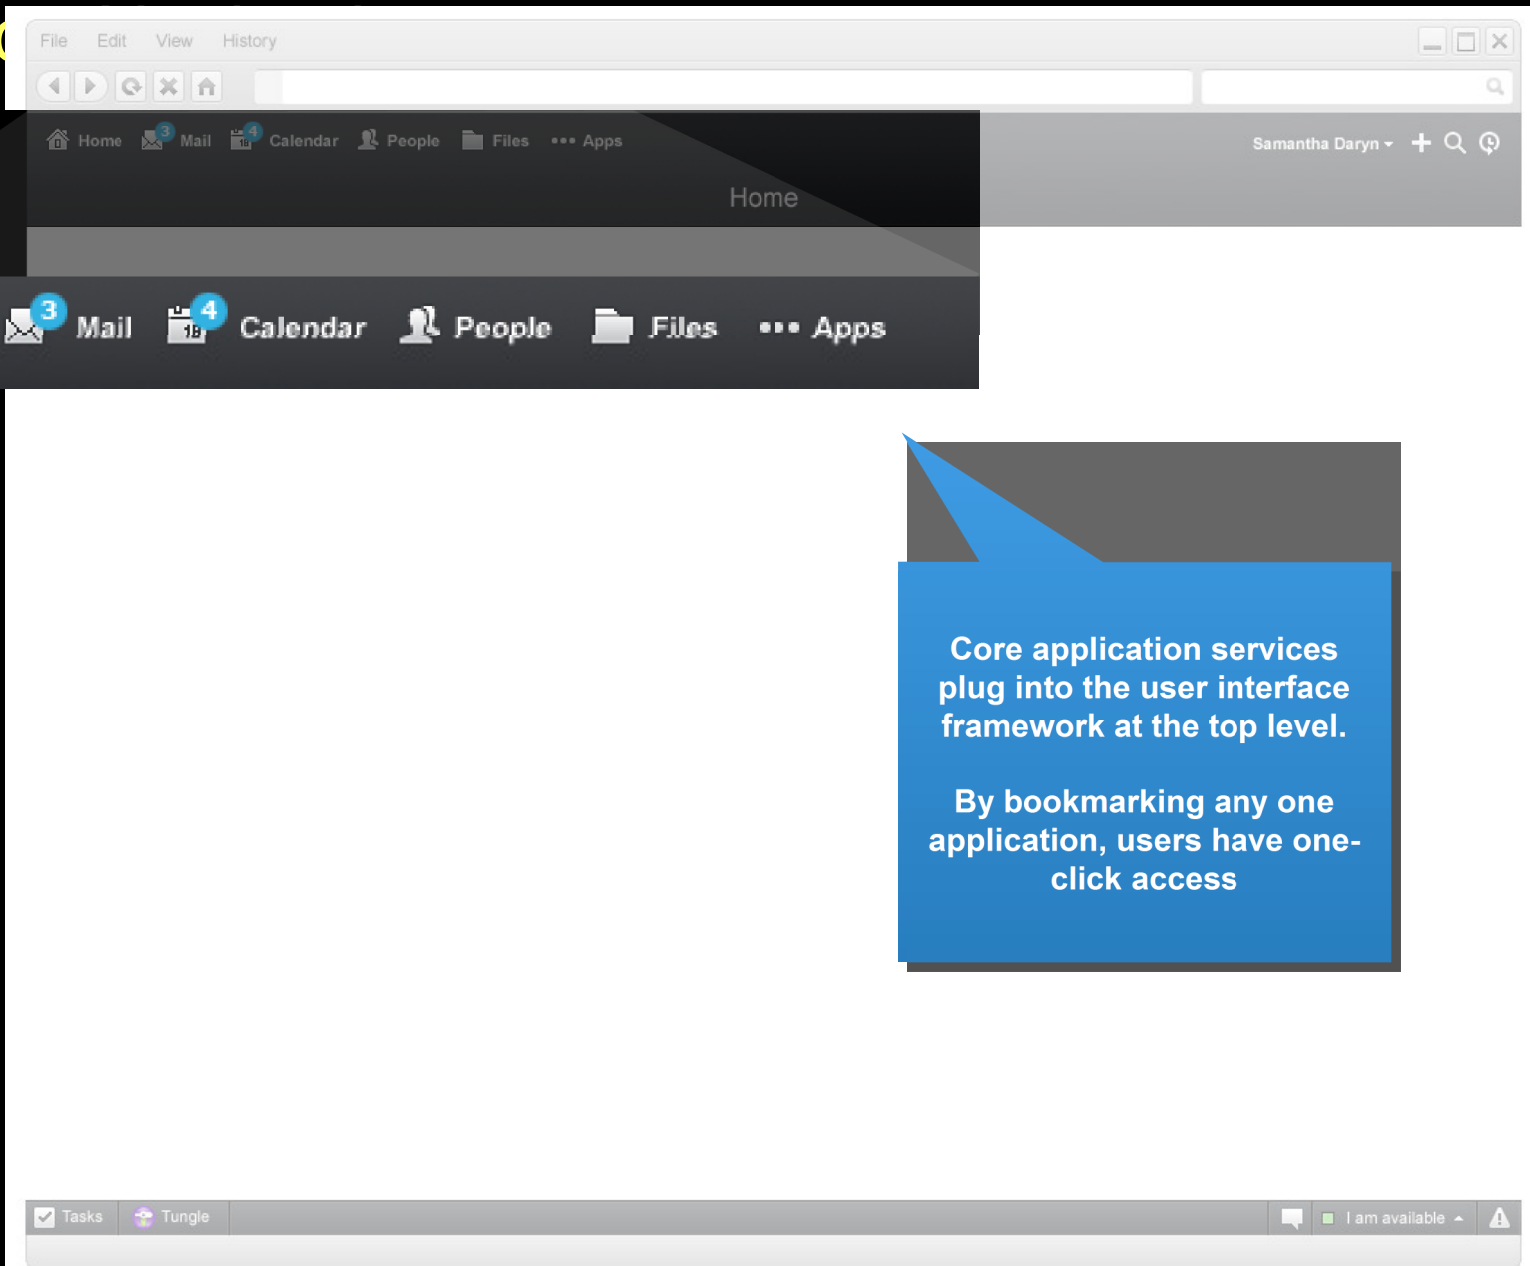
File Edit View History

Home 3 Mail 4 Calendar People Files ••• Apps

Samantha Daryn

Home

3 Mail 4 18 Calendar People Files ••• Apps

Core application services plug into the user interface framework at the top level.

By bookmarking any one application, users have one-click access

Tasks Tungle I am available